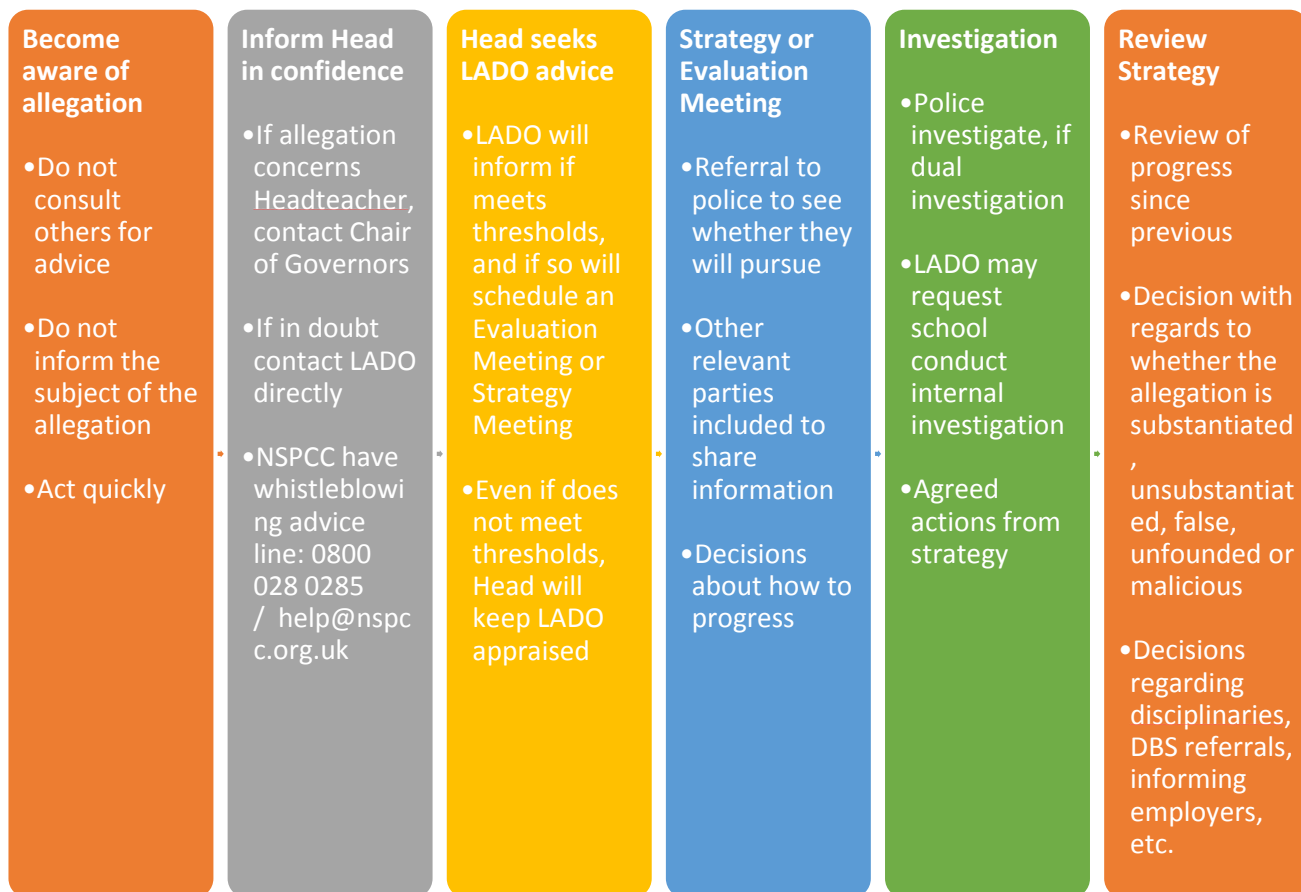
**Become aware of allegation**

•Do not consult others for advice

•Do not inform the subject of the allegation

•Act quickly

**Inform Head in confidence**

•If allegation concerns Headteacher, contact Chair of Governors

•If in doubt contact LADO directly

•NSPCC have whistleblowing advice line: 0800 028 0285 / help@nspcc.org.uk

**Head seeks LADO advice**

•LADO will inform if meets thresholds, and if so will schedule an Evaluation Meeting or Strategy Meeting

•Even if does not meet thresholds, Head will keep LADO appraised

**Strategy or Evaluation Meeting**

•Referral to police to see whether they will pursue

•Other relevant parties included to share information

•Decisions about how to progress

**Investigation**

•Police investigate, if dual investigation

•LADO may request school conduct internal investigation

•Agreed actions from strategy

**Review Strategy**

•Review of progress since previous

•Decision with regards to whether the allegation is substantiated, unsubstantiated, false, unfounded or malicious

•Decisions regarding disciplinaries, DBS referrals, informing employers, etc.